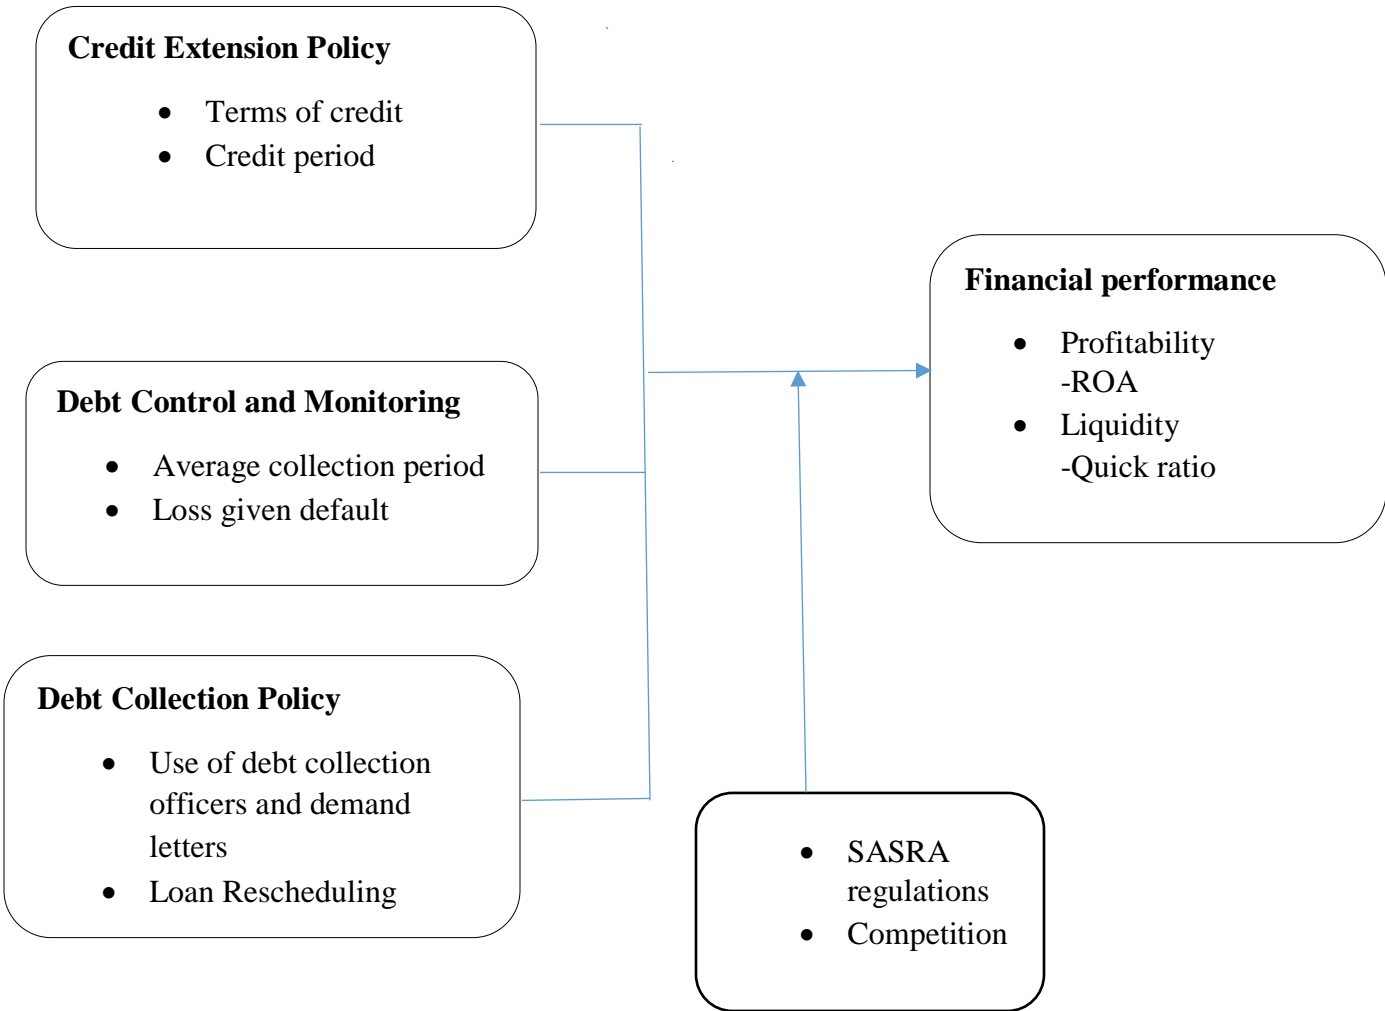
**Credit Extension Policy**

- Terms of credit
- Credit period

**Debt Control and Monitoring**

- Average collection period
- Loss given default

**Debt Collection Policy**

- Use of debt collection officers and demand letters
- Loan Rescheduling

**Financial performance**

- Profitability
  -ROA
- Liquidity
  -Quick ratio

- SASRA regulations
- Competition